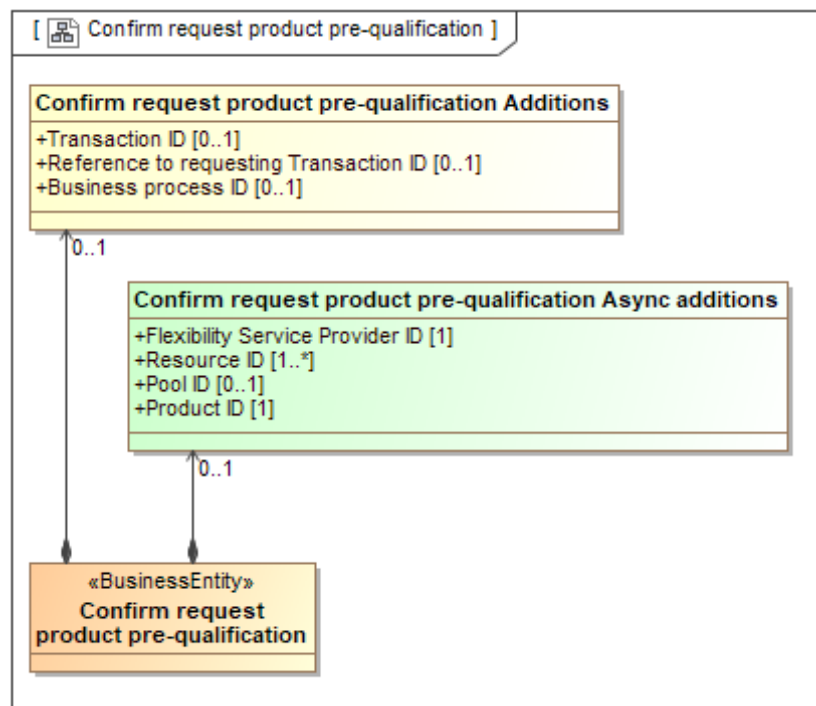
[ Confirm request product pre-qualification ]

Confirm request product pre-qualification Additions

+Transaction ID [0..1]
+Reference to requesting Transaction ID [0..1]
+Business process ID [0..1]

0..1

Confirm request product pre-qualification Async additions

+Flexibility Service Provider ID [1]
+Resource ID [1..*]
+Pool ID [0..1]
+Product ID [1]

0..1

«BusinessEntity»
Confirm request product pre-qualification